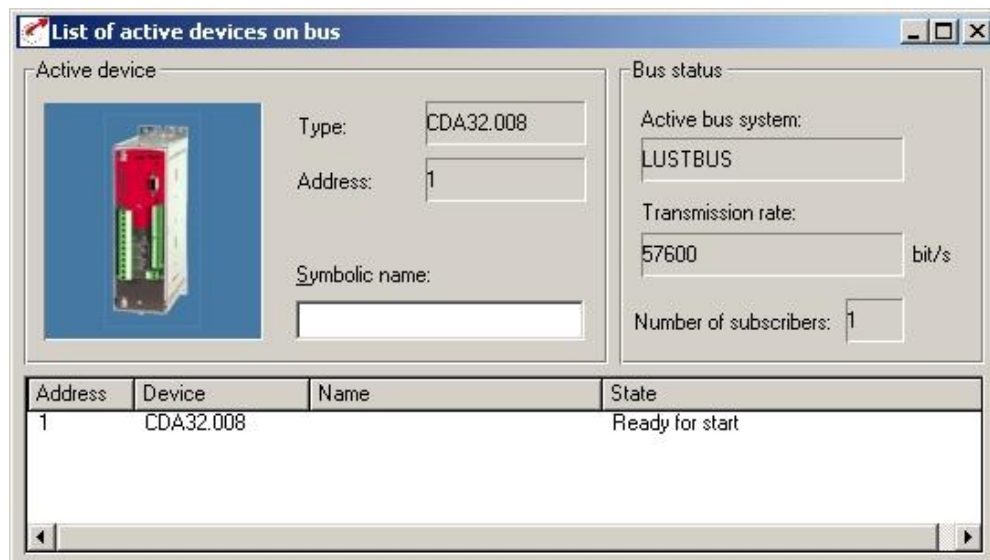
List of active devices on bus

Active device

Type: CDA32.008

Address: 1

Symbolic name:

Bus status

Active bus system:

LUSTBUS

Transmission rate:

57600 bit/s

Number of subscribers: 1

| Address | Device | Name | State |
|---|---|---|---|
| 1 | CDA32.008 | | Ready for start |